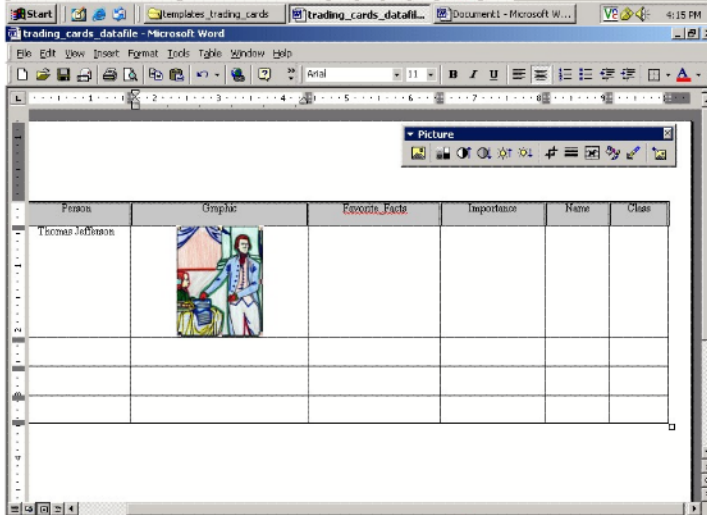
Start | templates_trading_cards | trading_cards_datafil... | Document1 - Microsoft W... | 4:15 PM

trading_cards_datafile - Microsoft Word

File Edit View Insert Format Tools Table Window Help

Arial 11 B I U

Picture

| Person | Graphic | Favorite_Facts | Importance | Name | Class |
|---|---|---|---|---|---|
| Thomas Jefferson | | | | | |
| | | | | | |
| | | | | | |
| | | | | | |